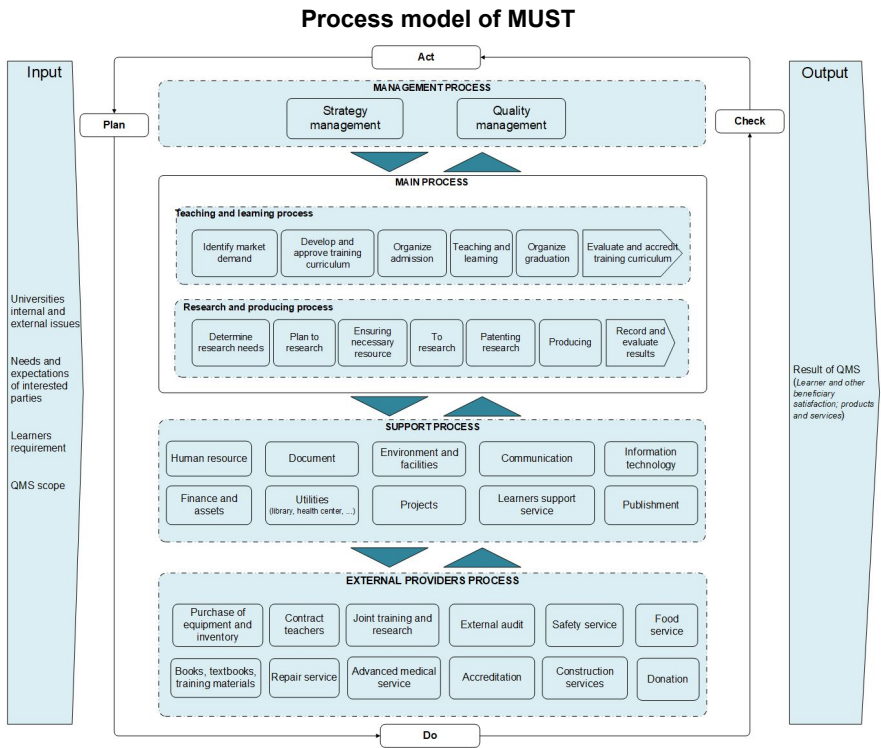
Process model of MUST

Input

Universities internal and external issues

Needs and expectations of interested parties

Learners requirement

QMS scope

Act

Plan

Check

MANAGEMENT PROCESS

Strategy management

Quality management

MAIN PROCESS

Teaching and learning process

Identify market demand

Develop and approve training curriculum

Organize admission

Teaching and learning

Organize graduation

Evaluate and accredit training curriculum

Research and producing process

Determine research needs

Plan to research

Ensuring necessary resource

To research

Patenting research

Producing

Record and evaluate results

SUPPORT PROCESS

Human resource

Document

Environment and facilities

Communication

Information technology

Finance and assets

Utilities (library, health center, ...)

Projects

Learners support service

Publishment

EXTERNAL PROVIDERS PROCESS

Purchase of equipment and inventory

Contract teachers

Joint training and research

External audit

Safety service

Food service

Books, textbooks, training materials

Repair service

Advanced medical service

Accreditation

Construction services

Donation

Do

Output

Result of QMS (Learner and other beneficiary satisfaction; products and services)